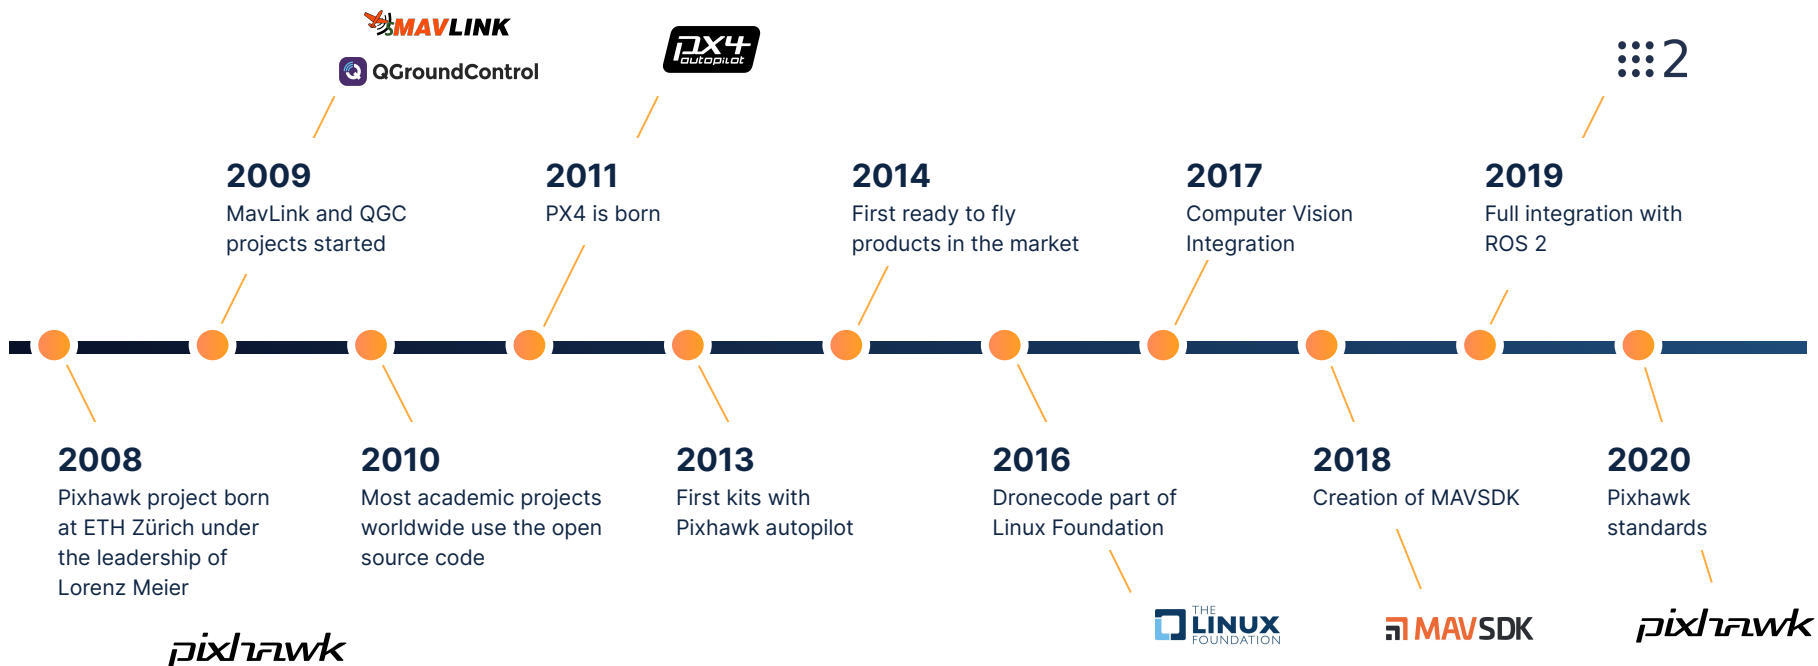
MAVLINK

QGroundControl

PX4 autopilot

2

2009
MavLink and QGC projects started

2011
PX4 is born

2014
First ready to fly products in the market

2017
Computer Vision Integration

2019
Full integration with ROS 2

2008
Pixhawk project born at ETH Zürich under the leadership of Lorenz Meier

2010
Most academic projects worldwide use the open source code

2013
First kits with Pixhawk autopilot

2016
Dronecode part of Linux Foundation

2018
Creation of MAVSDK

2020
Pixhawk standards

pixhawk

THE LINUX FOUNDATION

MAVSDK

pixhawk